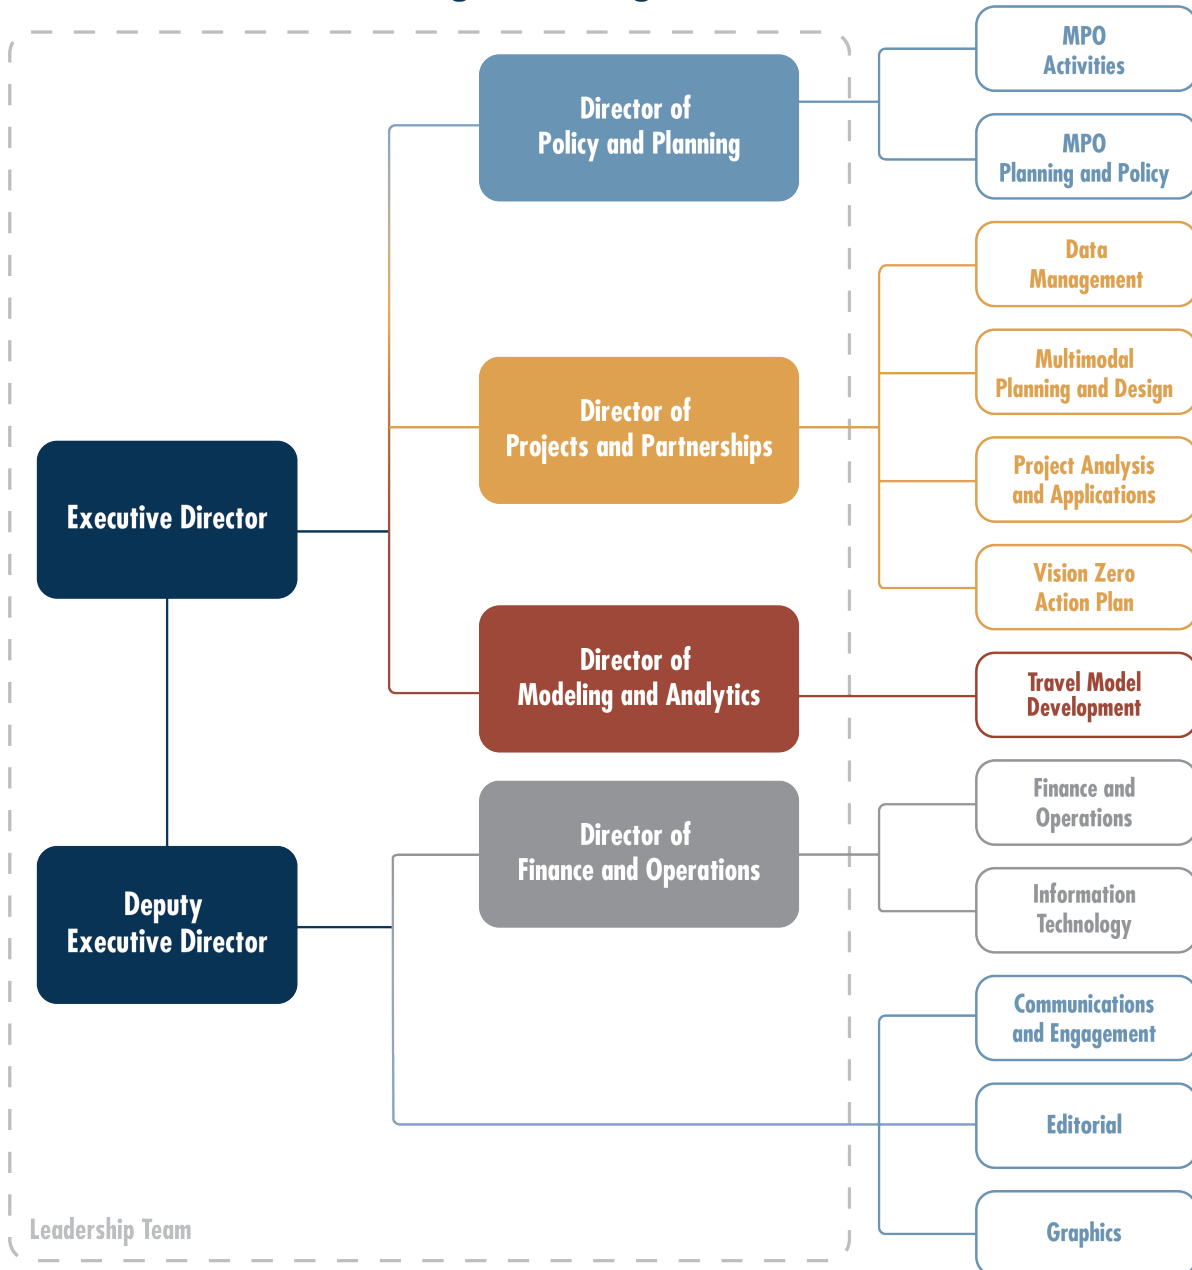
Director of Policy and Planning

MPO Activities

MPO Planning and Policy

Data Management

Multimodal Planning and Design

Director of Projects and Partnerships

Project Analysis and Applications

Executive Director

Vision Zero Action Plan

Director of Modeling and Analytics

Travel Model Development

Finance and Operations

Director of Finance and Operations

Information Technology

Deputy Executive Director

Communications and Engagement

Editorial

Graphics

Leadership Team